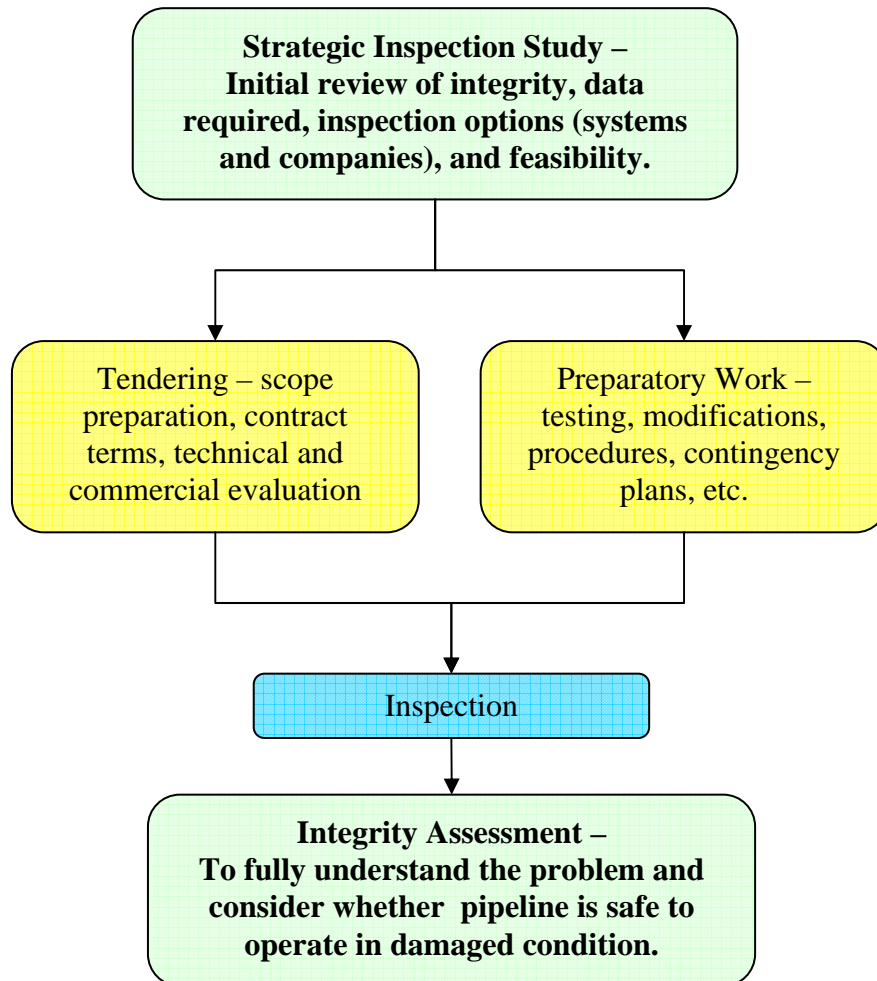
Strategic Inspection Study – Initial review of integrity, data required, inspection options (systems and companies), and feasibility.

Tendering – scope preparation, contract terms, technical and commercial evaluation

Preparatory Work – testing, modifications, procedures, contingency plans, etc.

Inspection

Integrity Assessment – To fully understand the problem and consider whether pipeline is safe to operate in damaged condition.